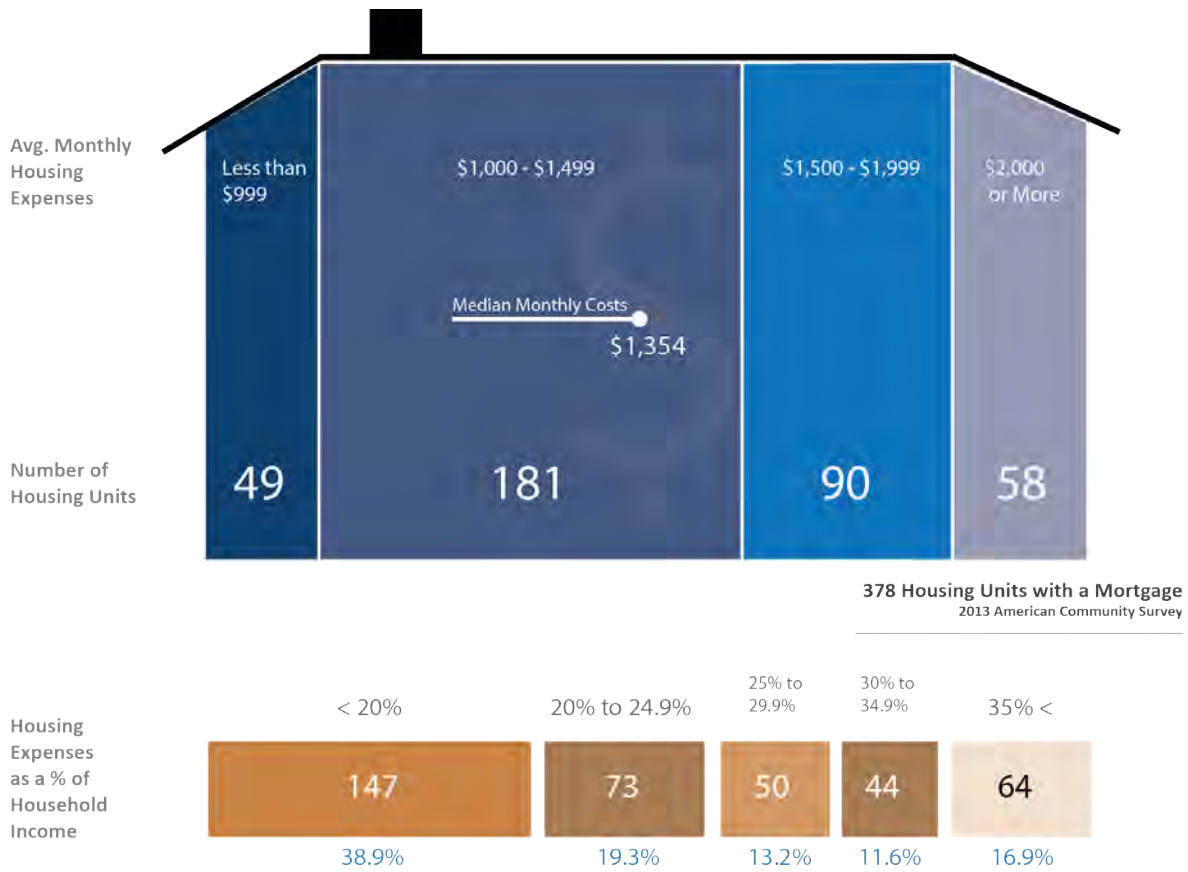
Avg. Monthly Housing Expenses

Less than $999

$1,000 - $1,499

$1,500 - $1,999

$2,000 or More

Median Monthly Costs

$1,354

Number of Housing Units

49

181

90

58

378 Housing Units with a Mortgage
2013 American Community Survey

Housing Expenses as a % of Household Income

< 20%

20% to 24.9%

25% to 29.9%

30% to 34.9%

35% <

147

73

50

44

64

38.9%

19.3%

13.2%

11.6%

16.9%